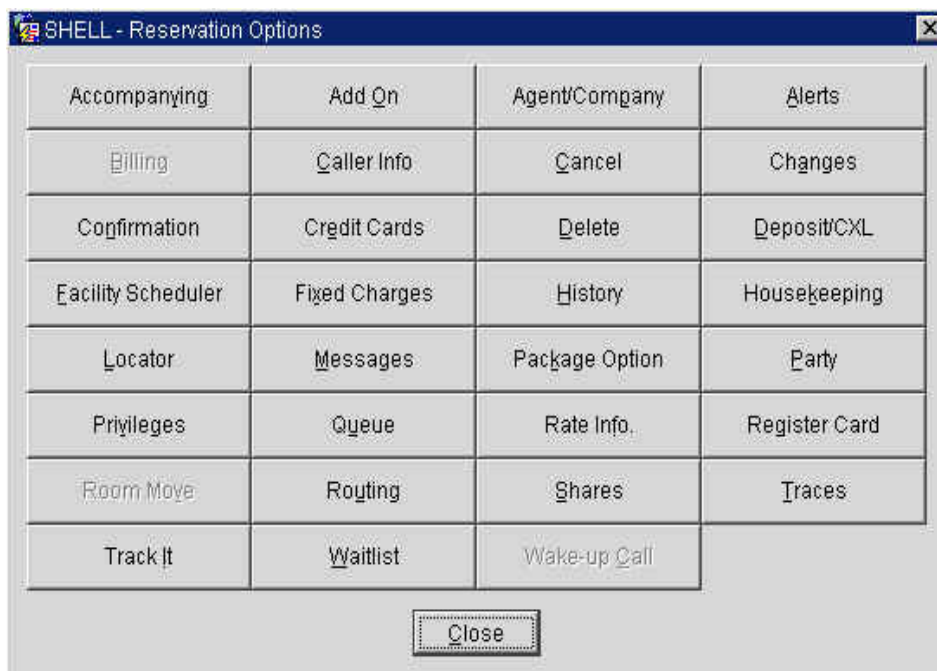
SHELL - Reservation Options

| Accompanying | Add On | Agent/Company | Alerts |
|---|---|---|---|
| Billing | Caller Info | Cancel | Changes |
| Confirmation | Credit Cards | Delete | Deposit/CXL |
| Facility Scheduler | Fixed Charges | History | Housekeeping |
| Locator | Messages | Package Option | Party |
| Privileges | Queue | Rate Info. | Register Card |
| Room Move | Routing | Shares | Traces |
| Track It | Waitlist | Wake-up Call | |

Close